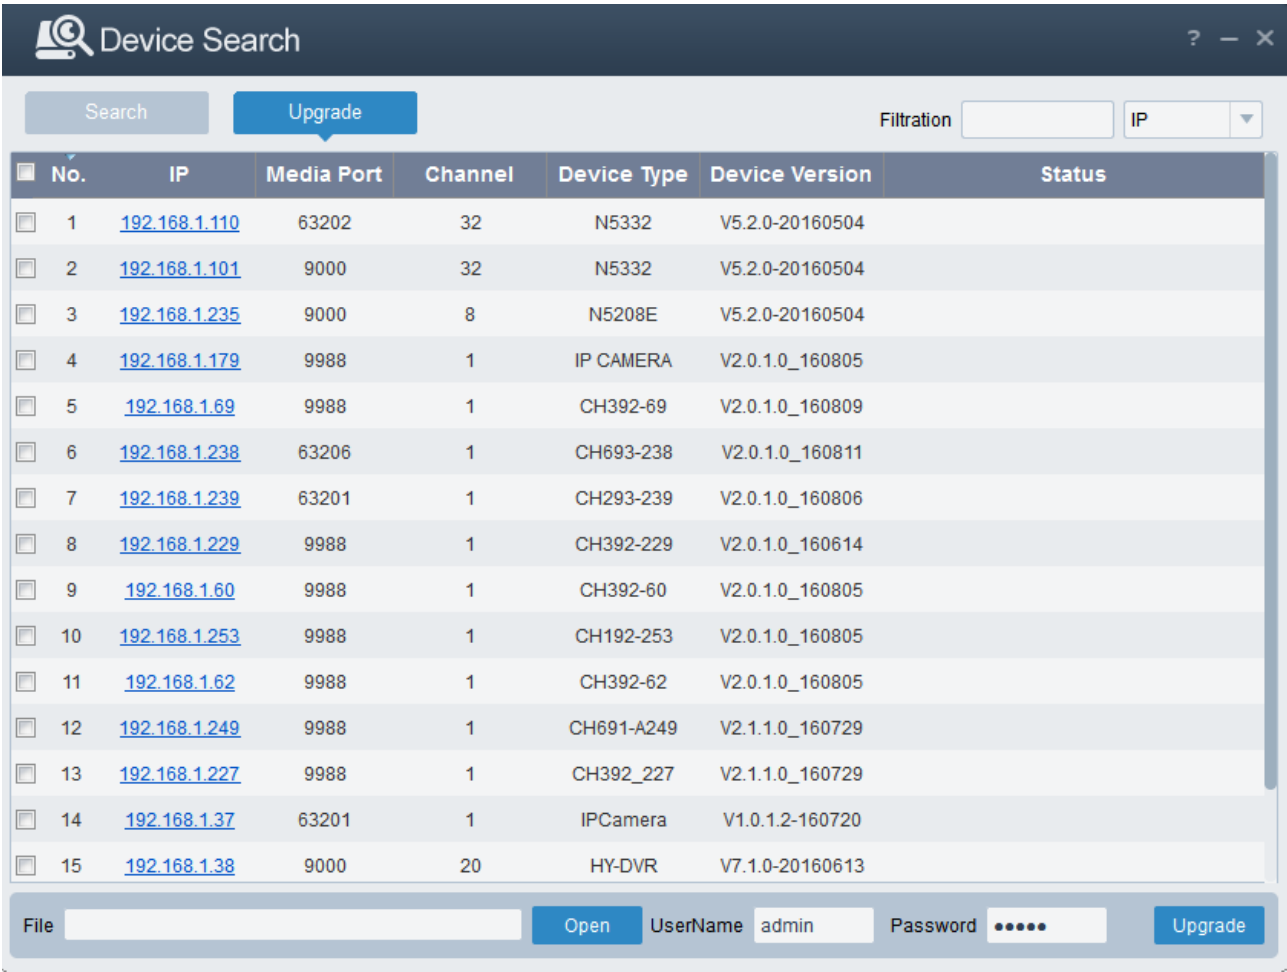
Device Search

? – ✕

Search Upgrade Filtration IP

| No. | IP | Media Port | Channel | Device Type | Device Version | Status |
|---|---|---|---|---|---|---|
| 1 | 192.168.1.110 | 63202 | 32 | N5332 | V5.2.0-20160504 | |
| 2 | 192.168.1.101 | 9000 | 32 | N5332 | V5.2.0-20160504 | |
| 3 | 192.168.1.235 | 9000 | 8 | N5208E | V5.2.0-20160504 | |
| 4 | 192.168.1.179 | 9988 | 1 | IP CAMERA | V2.0.1.0_160805 | |
| 5 | 192.168.1.69 | 9988 | 1 | CH392-69 | V2.0.1.0_160809 | |
| 6 | 192.168.1.238 | 63206 | 1 | CH693-238 | V2.0.1.0_160811 | |
| 7 | 192.168.1.239 | 63201 | 1 | CH293-239 | V2.0.1.0_160806 | |
| 8 | 192.168.1.229 | 9988 | 1 | CH392-229 | V2.0.1.0_160614 | |
| 9 | 192.168.1.60 | 9988 | 1 | CH392-60 | V2.0.1.0_160805 | |
| 10 | 192.168.1.253 | 9988 | 1 | CH192-253 | V2.0.1.0_160805 | |
| 11 | 192.168.1.62 | 9988 | 1 | CH392-62 | V2.0.1.0_160805 | |
| 12 | 192.168.1.249 | 9988 | 1 | CH691-A249 | V2.1.1.0_160729 | |
| 13 | 192.168.1.227 | 9988 | 1 | CH392_227 | V2.1.1.0_160729 | |
| 14 | 192.168.1.37 | 63201 | 1 | IPCamera | V1.0.1.2-160720 | |
| 15 | 192.168.1.38 | 9000 | 20 | HY-DVR | V7.1.0-20160613 | |

File Open UserName admin Password ••••• Upgrade